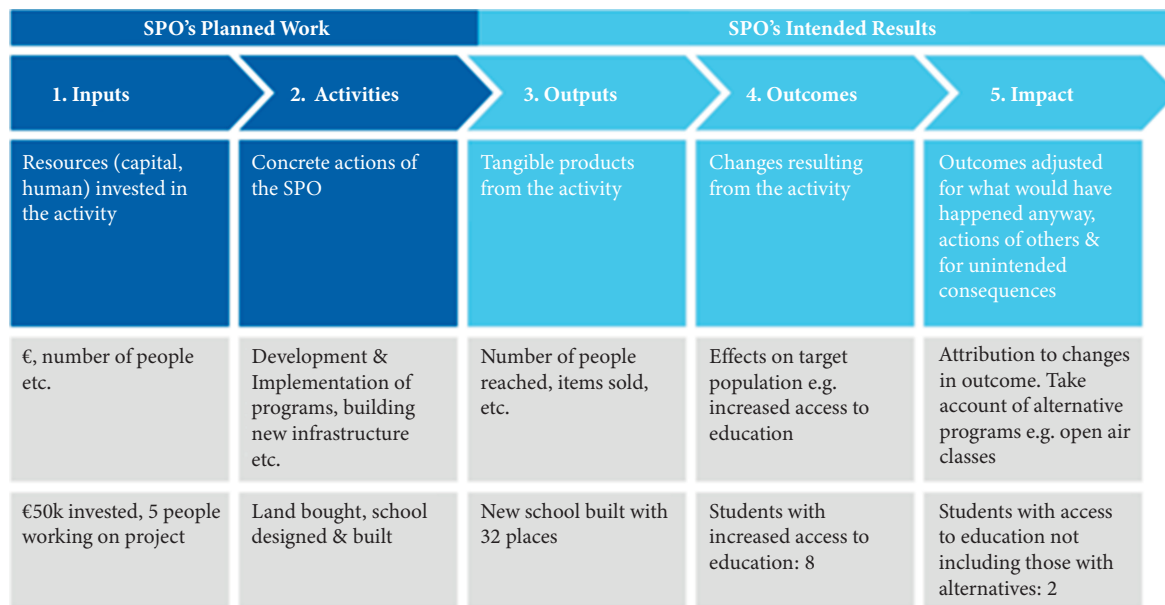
| SPO's Planned Work | | SPO's Intended Results | | |
|---|---|---|---|---|
| 1. Inputs | 2. Activities | 3. Outputs | 4. Outcomes | 5. Impact |
| Resources (capital, human) invested in the activity | Concrete actions of the SPO | Tangible products from the activity | Changes resulting from the activity | Outcomes adjusted for what would have happened anyway, actions of others & for unintended consequences |
| €, number of people etc. | Development & Implementation of programs, building new infrastructure etc. | Number of people reached, items sold, etc. | Effects on target population e.g. increased access to education | Attribution to changes in outcome. Take account of alternative programs e.g. open air classes |
| €50k invested, 5 people working on project | Land bought, school designed & built | New school built with 32 places | Students with increased access to education: 8 | Students with access to education not including those with alternatives: 2 |